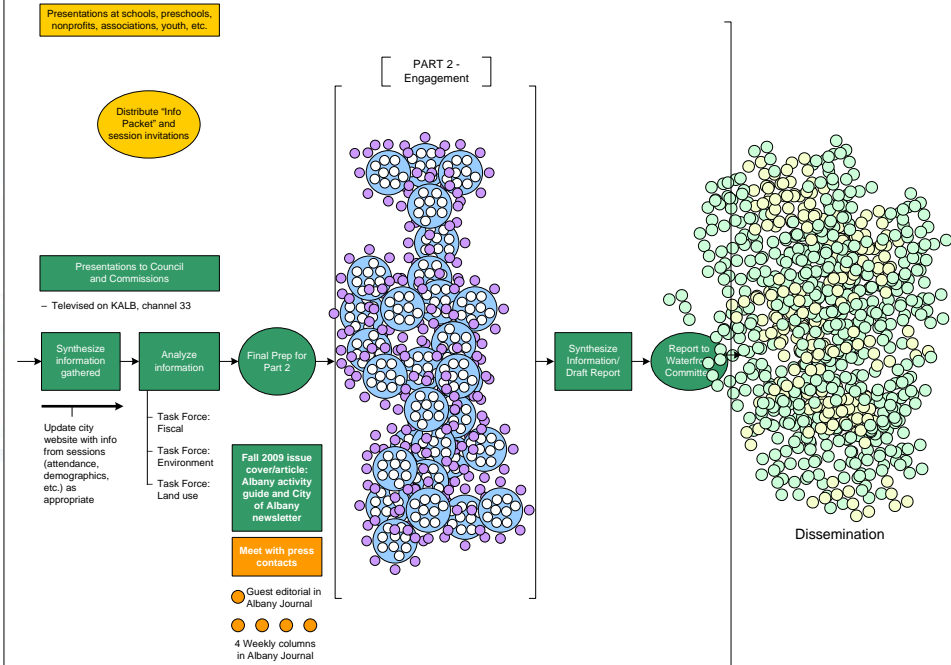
Presentations at schools, preschools, nonprofits, associations, youth, etc.

Distribute "Info Packet" and session invitations

PART 2 - Engagement

Presentations to Council and Commissions

– Televised on KALB, channel 33

Synthesize information gathered

Analyze information

Final Prep for Part 2

Synthesize Information/ Draft Report

Report to Waterfro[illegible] Committe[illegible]

Update city website with info from sessions (attendance, demographics, etc.) as appropriate

Task Force: Fiscal

Task Force: Environment

Task Force: Land use

Fall 2009 issue cover/article: Albany activity guide and City of Albany newsletter

Meet with press contacts

Guest editorial in Albany Journal

4 Weekly columns in Albany Journal

Dissemination